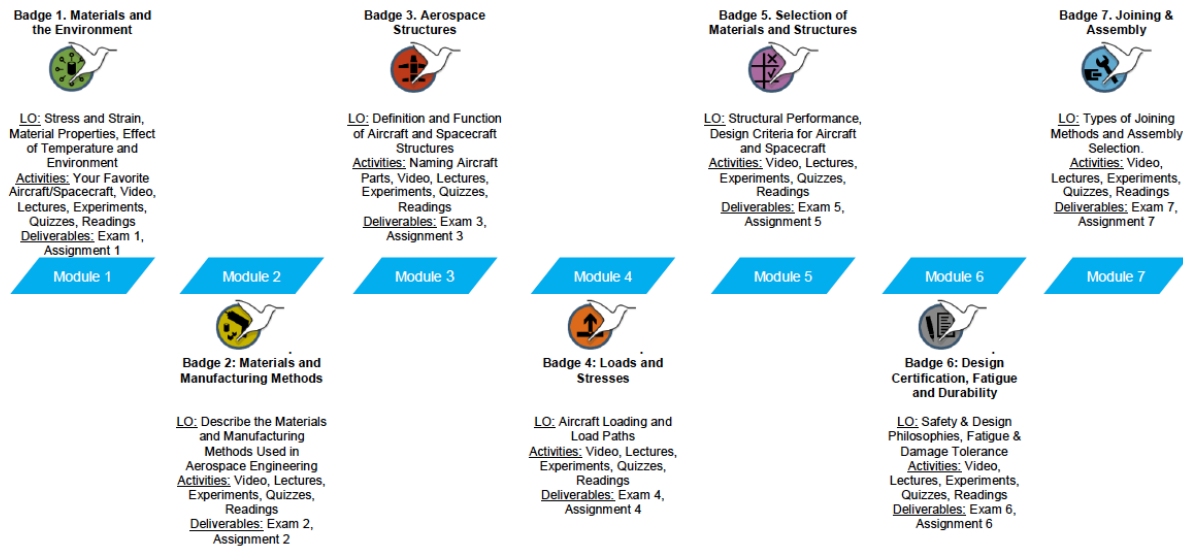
Badge 1. Materials and the Environment

LO: Stress and Strain, Material Properties, Effect of Temperature and Environment
Activities: Your Favorite Aircraft/Spacecraft, Video, Lectures, Experiments, Quizzes, Readings
Deliverables: Exam 1, Assignment 1

Badge 3. Aerospace Structures

LO: Definition and Function of Aircraft and Spacecraft Structures
Activities: Naming Aircraft Parts, Video, Lectures, Experiments, Quizzes, Readings
Deliverables: Exam 3, Assignment 3

Badge 5. Selection of Materials and Structures

LO: Structural Performance, Design Criteria for Aircraft and Spacecraft
Activities: Video, Lectures, Experiments, Quizzes, Readings
Deliverables: Exam 5, Assignment 5

Badge 7. Joining & Assembly

LO: Types of Joining Methods and Assembly Selection.
Activities: Video, Lectures, Experiments, Quizzes, Readings
Deliverables: Exam 7, Assignment 7

Module 1

Module 2

Module 3

Module 4

Module 5

Module 6

Module 7

Badge 2: Materials and Manufacturing Methods

LO: Describe the Materials and Manufacturing Methods Used in Aerospace Engineering
Activities: Video, Lectures, Experiments, Quizzes, Readings
Deliverables: Exam 2, Assignment 2

Badge 4: Loads and Stresses

LO: Aircraft Loading and Load Paths
Activities: Video, Lectures, Experiments, Quizzes, Readings
Deliverables: Exam 4, Assignment 4

Badge 6: Design Certification, Fatigue and Durability

LO: Safety & Design Philosophies, Fatigue & Damage Tolerance
Activities: Video, Lectures, Experiments, Quizzes, Readings
Deliverables: Exam 6, Assignment 6